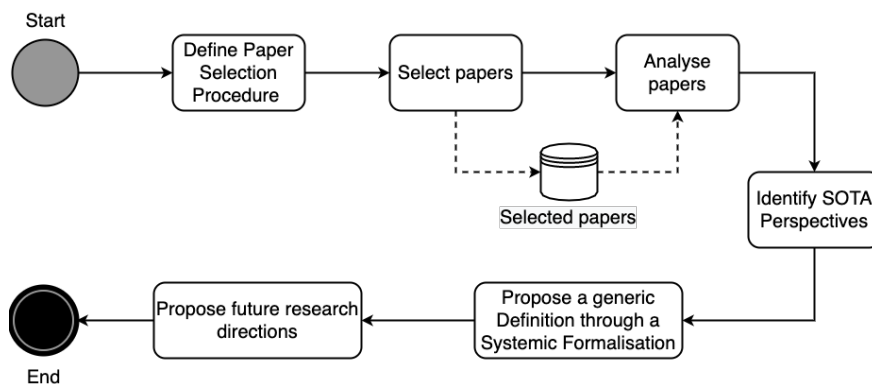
Start

Define Paper Selection Procedure

Select papers

Analyse papers

Selected papers

Identify SOTA Perspectives

Propose a generic Definition through a Systemic Formalisation

Propose future research directions

End